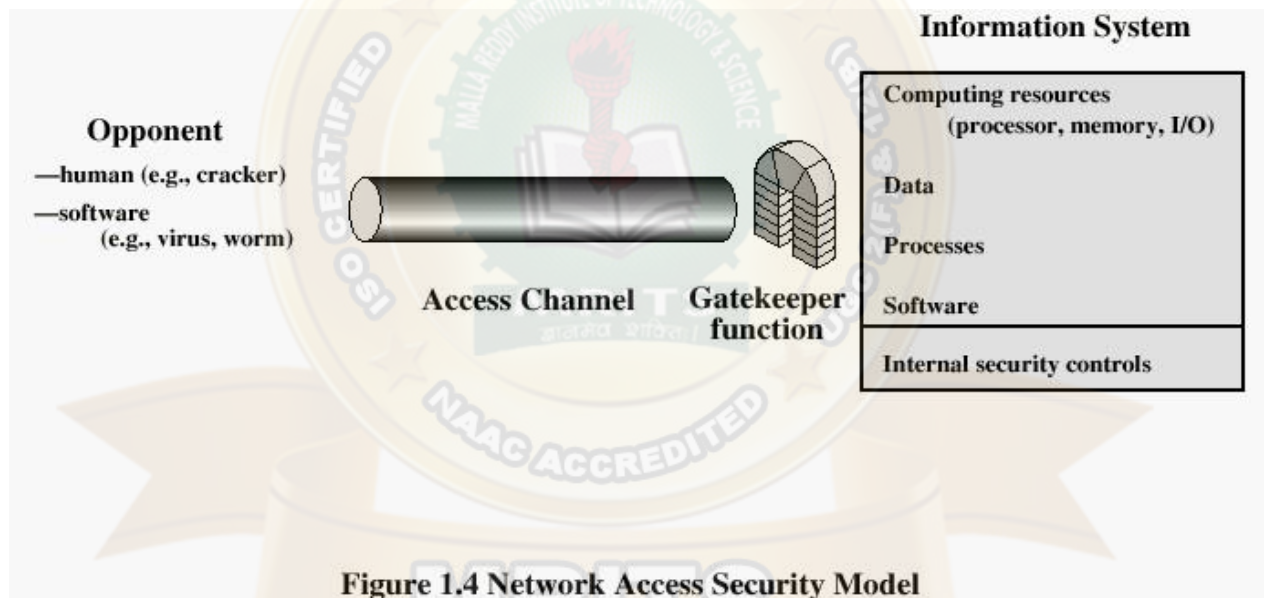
Information System

Computing resources (processor, memory, I/O)

Data

Processes

Software

Internal security controls

Opponent

—human (e.g., cracker)

—software (e.g., virus, worm)

Access Channel

Gatekeeper function

MALLA REDDY INSTITUTE OF TECHNOLOGY & SCIENCE

ISO CERTIFIED

UGC 2(f) & 12(B)

NAAC ACCREDITED

MRITS

Figure 1.4 Network Access Security Model